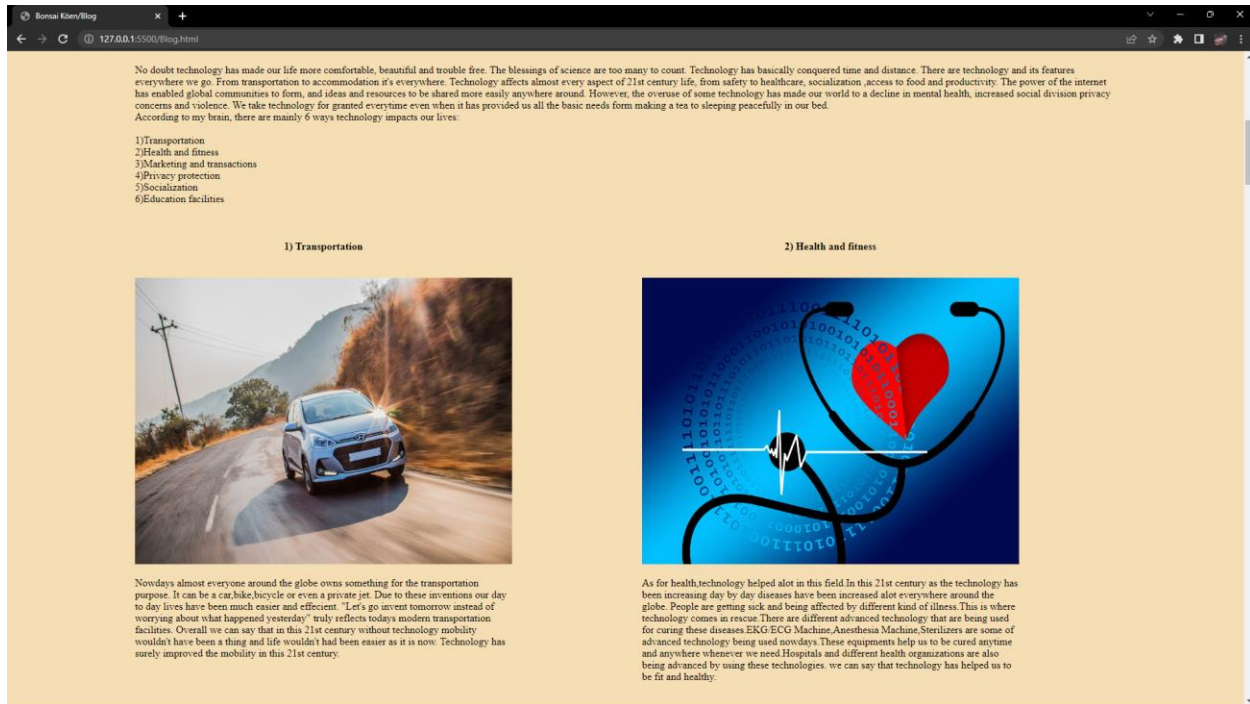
Bonsai Köen/Blog

127.0.0.1:5500/Blog.html

No doubt technology has made our life more comfortable, beautiful and trouble free. The blessings of science are too many to count. Technology has basically conquered time and distance. There are technology and its features everywhere we go. From transportation to accommodation it's everywhere. Technology affects almost every aspect of 21st century life, from safety to healthcare, socialization ,access to food and productivity. The power of the internet has enabled global communities to form, and ideas and resources to be shared more easily anywhere around. However, the overuse of some technology has made our world to a decline in mental health, increased social division privacy concerns and violence. We take technology for granted everytime even when it has provided us all the basic needs form making a tea to sleeping peacefully in our bed.
According to my brain, there are mainly 6 ways technology impacts our lives:

1)Transportation
2)Health and fitness
3)Marketing and transactions
4)Privacy protection
5)Socialization
6)Education facilities

1) Transportation

Nowdays almost everyone around the globe owns something for the transportation purpose. It can be a car,bike,bicycle or even a private jet. Due to these inventions our day to day lives have been much easier and effecient. "Let's go invent tomorrow instead of worrying about what happened yesterday" truly reflects todays modern transportation facilities. Overall we can say that in this 21st century without technology mobility wouldn't have been a thing and life wouldn't had been easier as it is now. Technology has surely improved the mobility in this 21st century.

2) Health and fitness

As for health,technology helped alot in this field.In this 21st century as the technology has been increasing day by day diseases have been increased alot everywhere around the globe. People are getting sick and being affected by different kind of illness.This is where technology comes in rescue.There are different advanced technology that are being used for curing these diseases.EKG/ECG Machine,Anesthesia Machine,Sterilizers are some of advanced technology being used nowdays.These equipments help us to be cured anytime and anywhere whenever we need.Hospitals and different health organizations are also being advanced by using these technologies. we can say that technology has helped us to be fit and healthy.